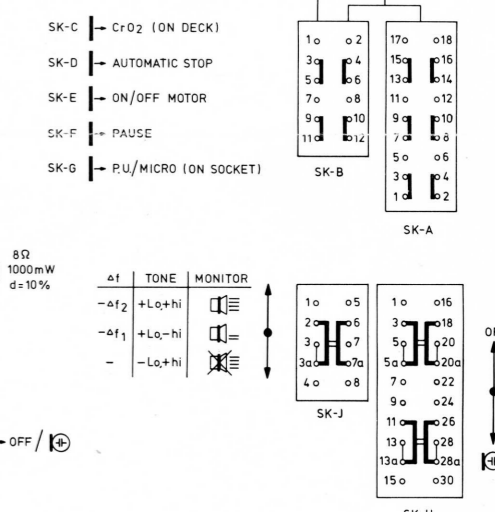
SK-C → CrO2 (ON DECK)

SK-D → AUTOMATIC STOP

SK-E → ON/OFF MOTOR

SK-F → PAUSE

SK-G → P.U./MICRO (ON SOCKET)

1 2
3 4
5 6
7 8
9 10
11 12

SK-B

17 18
15 16
13 14
11 12
9 10
7 8
5 6
3 4
1 2

SK-A

8Ω
1000mW
d=10%

| Δf | TONE | MONITOR |
|---|---|---|
| $-\Delta f_2$ | +Lo,+hi | |
| $-\Delta f_1$ | +Lo,-hi | |
| - | -Lo,+hi | |

1 5
2 6
3 7
3a 7a
4 8

SK-J

1 16
3 18
5 20
5a 20a
7 22
9 24
11 26
13 28
13a 28a
15 30

SK-H

→ OFF /

OF